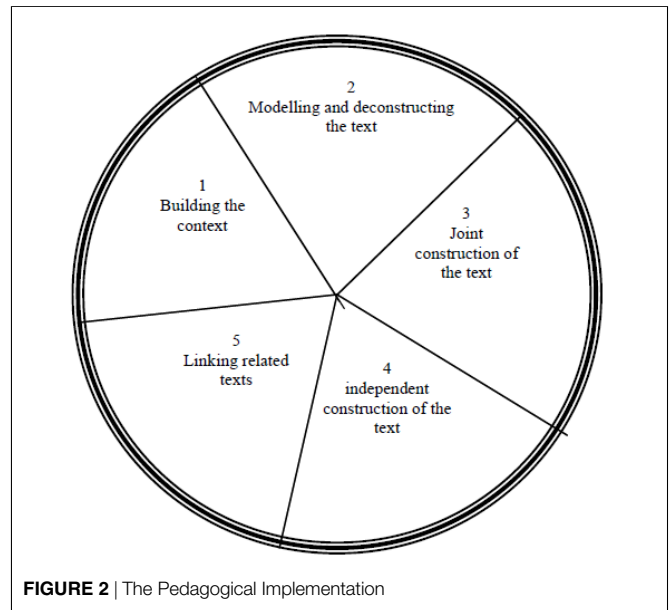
2
Modelling and deconstructing the text

1
Building the context

3
Joint construction of the text

5
Linking related texts

4
independent construction of the text

FIGURE 2 | The Pedagogical Implementation